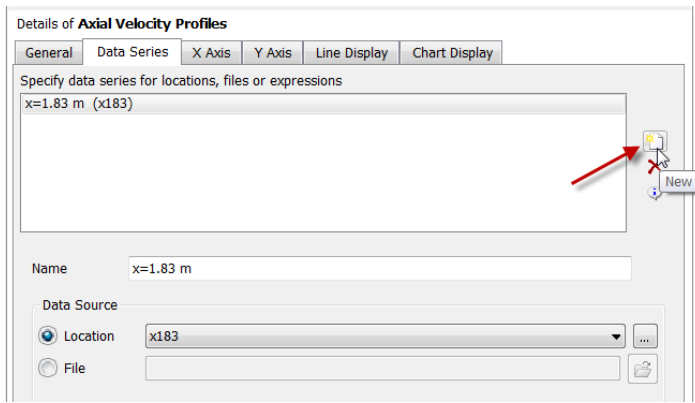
Details of **Axial Velocity Profiles**

General | Data Series | X Axis | Y Axis | Line Display | Chart Display

Specify data series for locations, files or expressions

x=1.83 m (x183)

New

Name x=1.83 m

Data Source

Location x183 ...

File